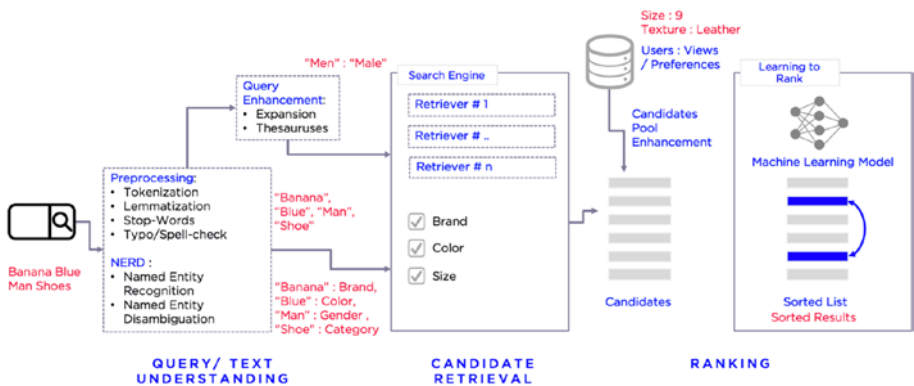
Banana Blue Man Shoes

Preprocessing:
• Tokenization
• Lemmatization
• Stop-Words
• Typo/Spell-check

NERD :
• Named Entity Recognition
• Named Entity Disambiguation

"Men" : "Male"

Query Enhancement:
• Expansion
• Thesauruses

"Banana", "Blue", "Man", "Shoe"

"Banana" : Brand, "Blue" : Color, "Man" : Gender , "Shoe" : Category

Search Engine

Retriever # 1

Retriever # ..

Retriever # n

Brand

Color

Size

Size : 9
Texture : Leather

Users : Views / Preferences

Candidates Pool Enhancement

Candidates

Learning to Rank

Machine Learning Model

Sorted List
Sorted Results

QUERY/ TEXT UNDERSTANDING

CANDIDATE RETRIEVAL

RANKING